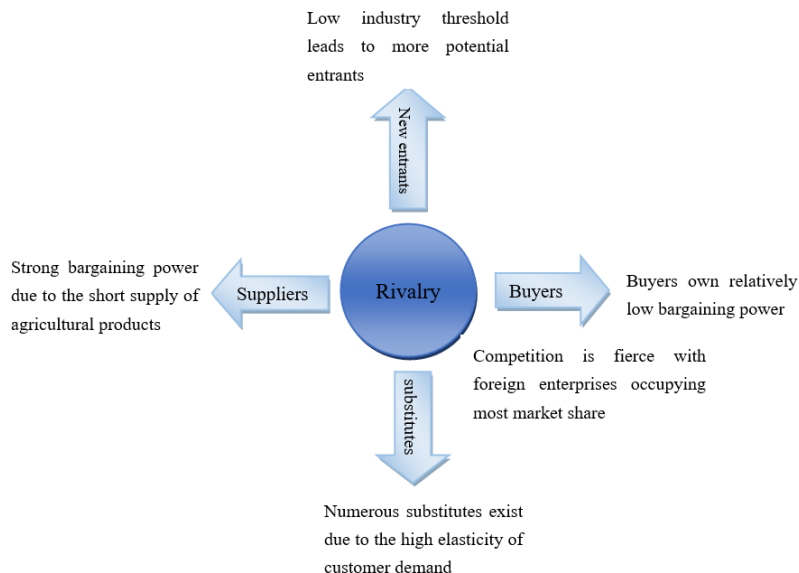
Low industry threshold leads to more potential entrants

New entrants

Strong bargaining power due to the short supply of agricultural products

Suppliers

Rivalry

Buyers

Buyers own relatively low bargaining power

Competition is fierce with foreign enterprises occupying most market share

substitutes

Numerous substitutes exist due to the high elasticity of customer demand